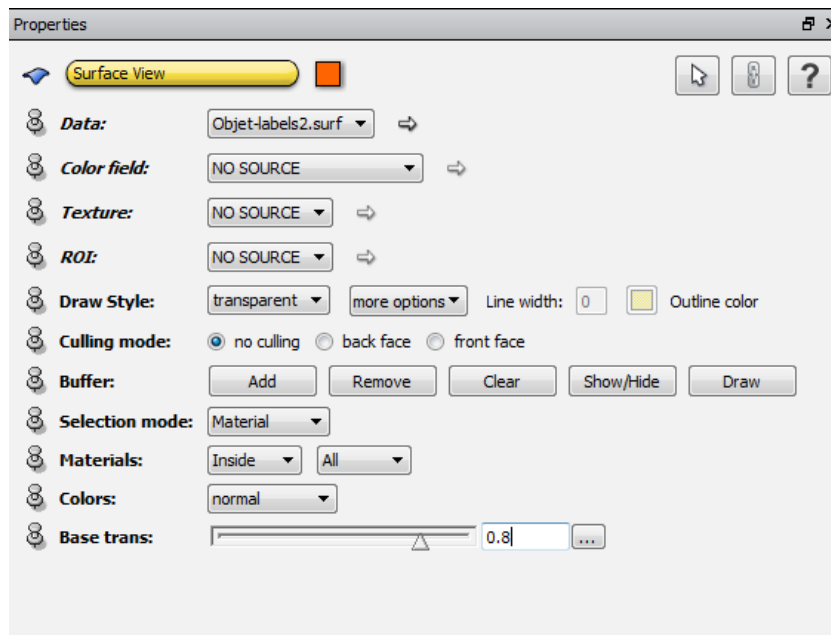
Properties

Surface View

?

Data: Objet-labels2.surf

Color field: NO SOURCE

Texture: NO SOURCE

ROI: NO SOURCE

Draw Style: transparent more options Line width: 0 Outline color

Culling mode: no culling back face front face

Buffer: Add Remove Clear Show/Hide Draw

Selection mode: Material

Materials: Inside All

Colors: normal

Base trans: 0.8 ...